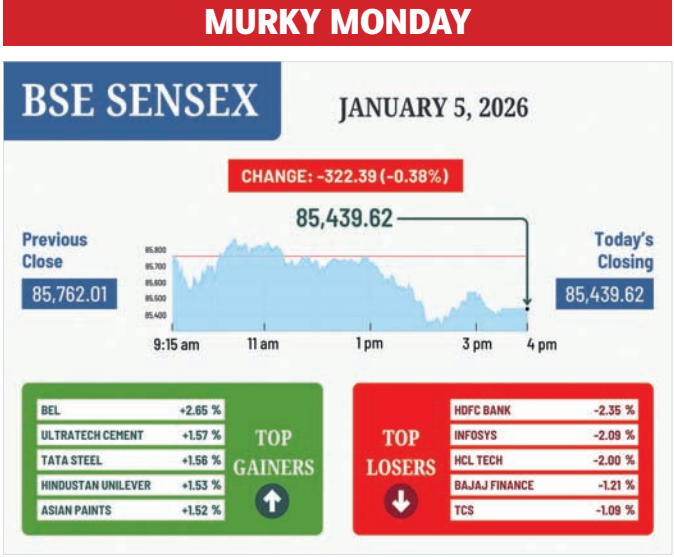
MURKY MONDAY

BSE SENSEX

JANUARY 5, 2026

CHANGE: -322.39 (-0.38%)

85,439.62

Previous Close

85,762.01

Today's Closing

85,439.62

85,800
85,700
85,600
85,500
85,400

9:15 am
11 am
1 pm
3 pm
4 pm

| BEL | +2.65 % |
|---|---|
| ULTRATECH CEMENT | +1.57 % |
| TATA STEEL | +1.56 % |
| HINDUSTAN UNILEVER | +1.53 % |
| ASIAN PAINTS | +1.52 % |

TOP GAINERS

TOP LOSERS

| HDFC BANK | -2.35 % |
|---|---|
| INFOSYS | -2.09 % |
| HCL TECH | -2.00 % |
| BAJAJ FINANCE | -1.21 % |
| TCS | -1.09 % |